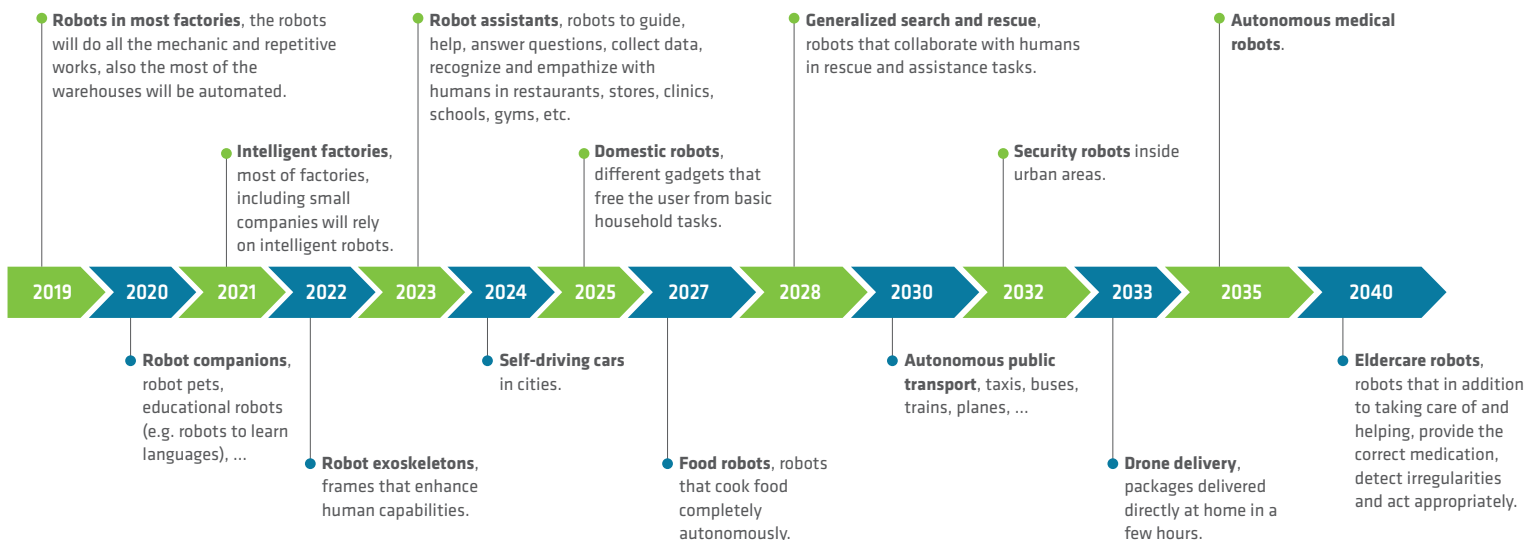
**Robots in most factories**, the robots will do all the mechanic and repetitive works, also the most of the warehouses will be automated.

**Intelligent factories**, most of factories, including small companies will rely on intelligent robots.

**Robot assistants**, robots to guide, help, answer questions, collect data, recognize and empathize with humans in restaurants, stores, clinics, schools, gyms, etc.

**Domestic robots**, different gadgets that free the user from basic household tasks.

**Generalized search and rescue**, robots that collaborate with humans in rescue and assistance tasks.

**Security robots** inside urban areas.

**Autonomous medical robots**.

2019 2020 2021 2022 2023 2024 2025 2027 2028 2030 2032 2033 2035 2040

**Robot companions**, robot pets, educational robots (e.g. robots to learn languages), ...

**Robot exoskeletons**, frames that enhance human capabilities.

**Self-driving cars** in cities.

**Food robots**, robots that cook food completely autonomously.

**Autonomous public transport**, taxis, buses, trains, planes, ...

**Drone delivery**, packages delivered directly at home in a few hours.

**Eldercare robots**, robots that in addition to taking care of and helping, provide the correct medication, detect irregularities and act appropriately.